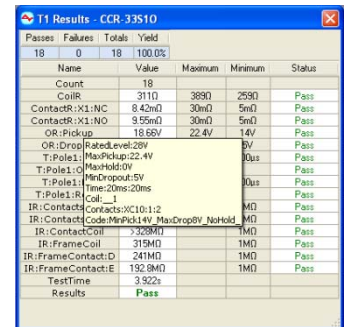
T1 Results - CCR-33S10

| Passes | Failures | Totals | Yield |
|---|---|---|---|
| 18 | 0 | 18 | 100.0% |

| Name | Value | Maximum | Minimum | Status |
|---|---|---|---|---|
| Count | 18 | | | |
| CoilR | 311Ω | 389Ω | 259Ω | Pass |
| ContactR:X1:NC | 8.42mΩ | 30mΩ | 5mΩ | Pass |
| ContactR:X1:NO | 9.55mΩ | 30mΩ | 5mΩ | Pass |
| OR:Pickup | 18.66V | 22.4V | 14V | Pass |
| OR:Drop | | | 5V | Pass |
| T:Pole1: | | | 0μs | Pass |
| T:Pole1:O | | | | Pass |
| T:Pole1: | | | 0μs | Pass |
| T:Pole1:R | | | | Pass |
| IR:Contacts | | | MΩ | Pass |
| IR:Contacts | | | MΩ | Pass |
| IR:ContactCoil | >328MΩ | | 1MΩ | Pass |
| IR:FrameCoil | 315MΩ | | 1MΩ | Pass |
| IR:FrameContact:D | 241MΩ | | 1MΩ | Pass |
| IR:FrameContact:E | 192.8MΩ | | 1MΩ | Pass |
| TestTime | 3.922s | | | |
| Results | Pass | | | |

RatedLevel:28V
MaxPickup:22.4V
MaxHold:0V
MinDropout:5V
Time:20ms:20ms
Coil:_1
Contacts:XC10:1:2
Code:MinPick14V_MaxDrop8V_NoHold_